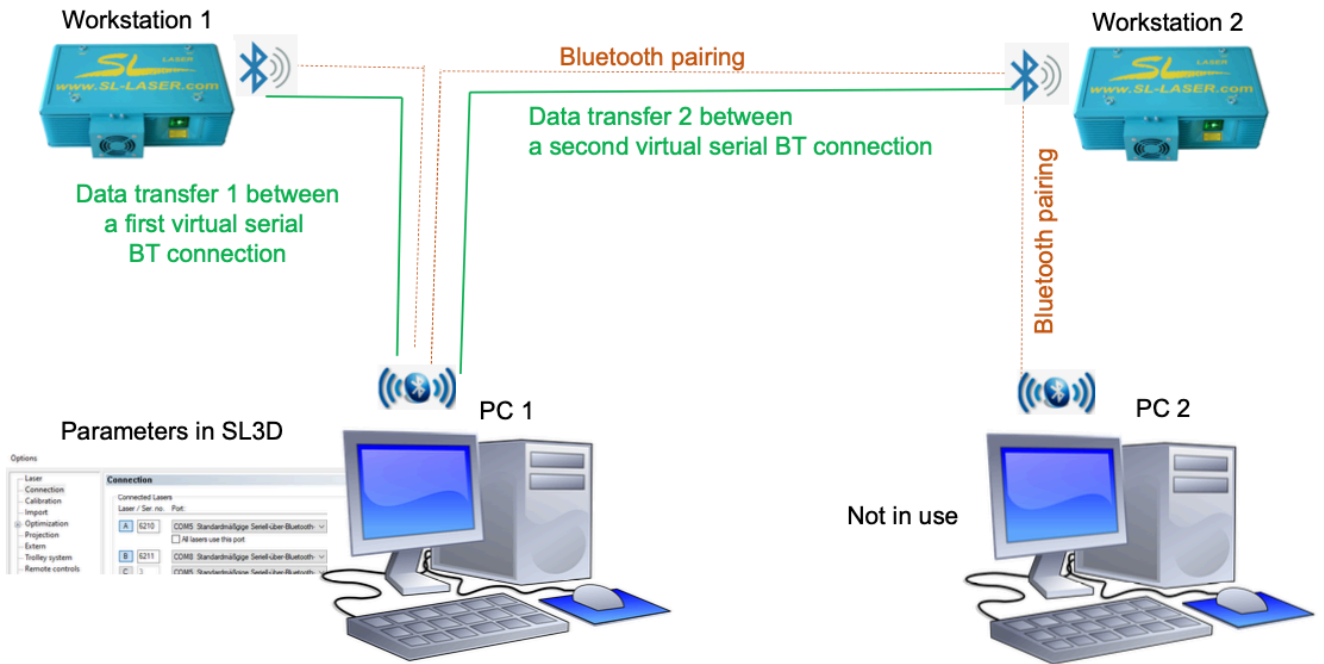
Workstation 1

SL LASER
www.SL-LASER.com

Bluetooth pairing

Workstation 2

SL LASER
www.SL-LASER.com

Data transfer 2 between a second virtual serial BT connection

Data transfer 1 between a first virtual serial BT connection

Bluetooth pairing

PC 1

PC 2

Parameters in SL3D

Options

Laser
Connection
Calibration
Import
Optimization
Projection
Extern
Trolley system
Remote controls

Connection

Connected Lasers
Laser / Ser. no. Port:

A 6210 COM5 Standardmäßige Seriell-über-Bluetooth-
All lasers use this port

B 6211 COM8 Standardmäßige Seriell-über-Bluetooth-

C 3 COM5 Standardmäßige Seriell-über-Bluetooth-

Not in use